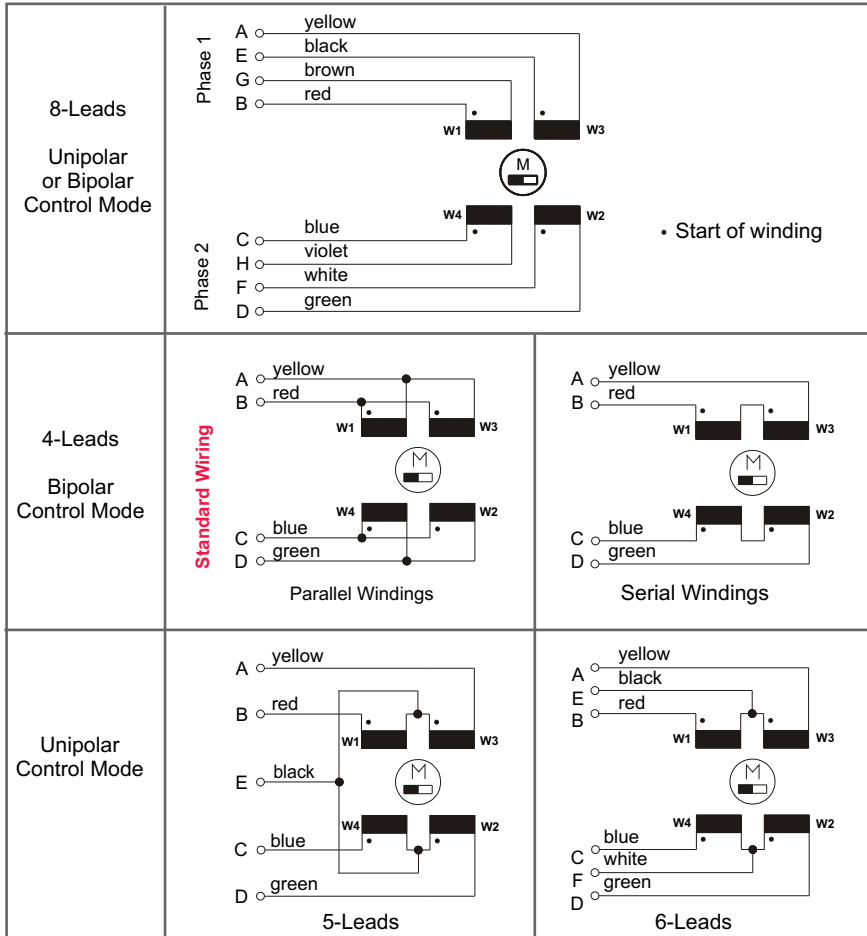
| | | |
|---|---|---|
| 8-Leads<br><br>Unipolar or Bipolar Control Mode | Phase 1<br>A yellow<br>E black<br>G brown<br>B red<br>W1 W3<br>M<br>W4 W2<br>C blue<br>H violet<br>F white<br>D green<br>Phase 2<br>• Start of winding | |
| 4-Leads<br><br>Bipolar Control Mode | Standard Wiring<br>A yellow<br>B red<br>W1 W3<br>M<br>W4 W2<br>C blue<br>D green<br>Parallel Windings | A yellow<br>B red<br>W1 W3<br>M<br>W4 W2<br>C blue<br>D green<br>Serial Windings |
| Unipolar Control Mode | A yellow<br>B red<br>W1 W3<br>E black<br>M<br>W4 W2<br>C blue<br>D green<br>5-Leads | A yellow<br>E black<br>B red<br>W1 W3<br>M<br>W4 W2<br>C blue<br>F white<br>D green<br>6-Leads |